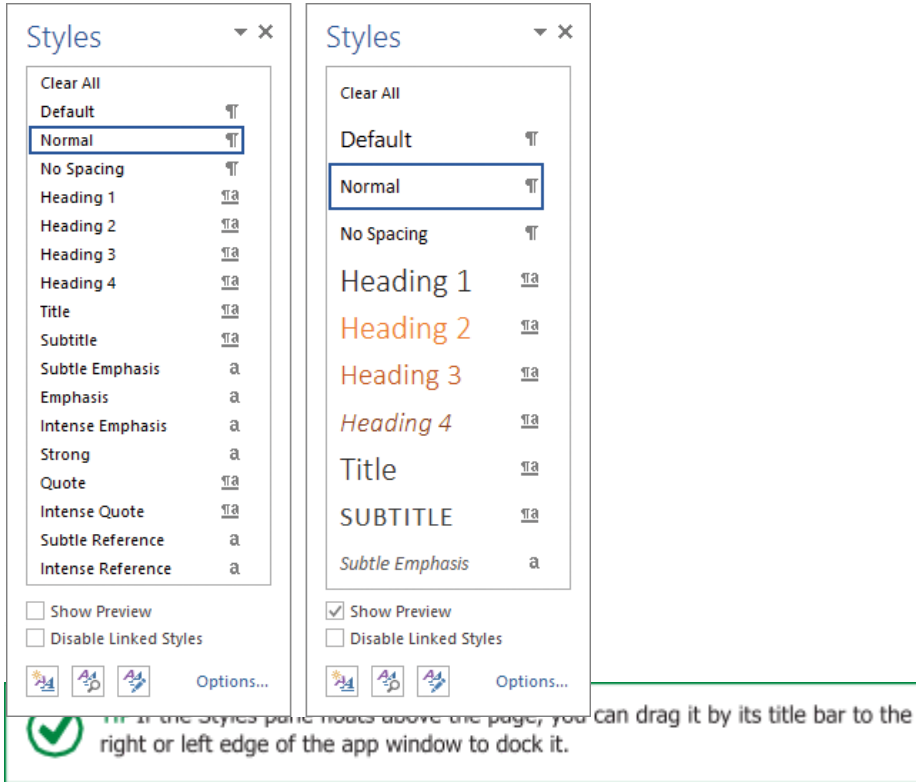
Styles

Clear All
Default ¶
Normal ¶
No Spacing ¶
Heading 1 ¶a
Heading 2 ¶a
Heading 3 ¶a
Heading 4 ¶a
Title ¶a
Subtitle ¶a
Subtle Emphasis a
Emphasis a
Intense Emphasis a
Strong a
Quote ¶a
Intense Quote ¶a
Subtle Reference a
Intense Reference a

Show Preview
Disable Linked Styles

Options...

Styles

Clear All
Default ¶
Normal ¶
No Spacing ¶
Heading 1 ¶a
Heading 2 ¶a
Heading 3 ¶a
Heading 4 ¶a
Title ¶a
SUBTITLE ¶a
Subtle Emphasis a

Show Preview
Disable Linked Styles

Options...

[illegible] If the Styles pane floats above the page, you can drag it by its title bar to the right or left edge of the app window to dock it.